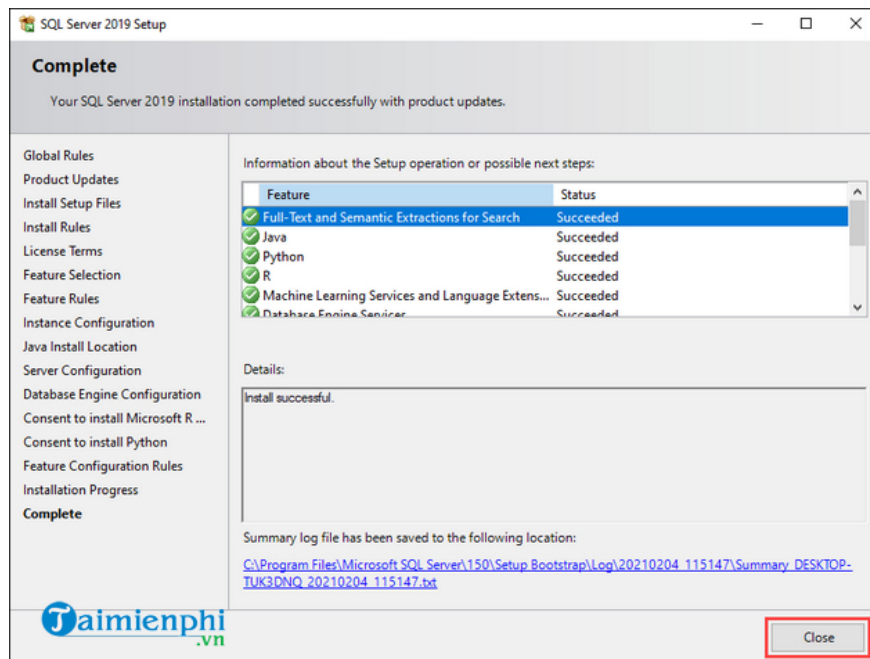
SQL Server 2019 Setup

Complete

Your SQL Server 2019 installation completed successfully with product updates.

Global Rules
Product Updates
Install Setup Files
Install Rules
License Terms
Feature Selection
Feature Rules
Instance Configuration
Java Install Location
Server Configuration
Database Engine Configuration
Consent to install Microsoft R ...
Consent to install Python
Feature Configuration Rules
Installation Progress
Complete

Information about the Setup operation or possible next steps:

| Feature | Status |
|---|---|
| Full-Text and Semantic Extractions for Search | Succeeded |
| Java | Succeeded |
| Python | Succeeded |
| R | Succeeded |
| Machine Learning Services and Language Extens... | Succeeded |
| Database Engine Services | Succeeded |

Details:

Install successful.

Summary log file has been saved to the following location:

C:\Program Files\Microsoft SQL Server\150\Setup Bootstrap\Log\20210204_115147\Summary_DESKTOP-TUK3DNQ_20210204_115147.txt

Taimienphi .vn

Close